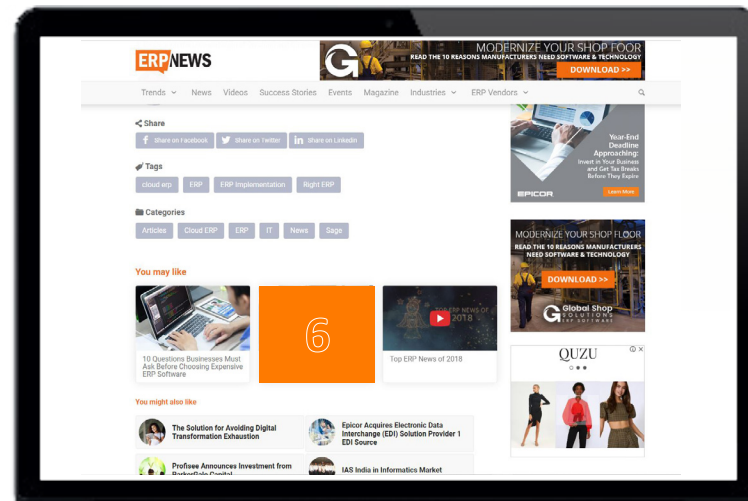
ERPNEWS

MODERNIZE YOUR SHOP FLOOR
READ THE 10 REASONS MANUFACTURERS NEED SOFTWARE & TECHNOLOGY
DOWNLOAD >>

Trends News Videos Success Stories Events Magazine Industries ERP Vendors

Share
Share on Facebook Share on Twitter Share on LinkedIn

Tags
cloud erp ERP ERP Implementation Right ERP

Categories
Articles Cloud ERP ERP IT News Sage

Year-End Deadline Approaching:
Invest in Your Business and Get Tax Breaks Before They Expire
EPICOR
Learn More

MODERNIZE YOUR SHOP FLOOR
READ THE 10 REASONS MANUFACTURERS NEED SOFTWARE & TECHNOLOGY
DOWNLOAD >>
Global Shop SOLUTIONS ERP SOFTWARE

You may like

10 Questions Businesses Must Ask Before Choosing Expensive ERP Software

6

TOP ERP NEWS OF 2018
Top ERP News of 2018

QUZU

You might also like

The Solution for Avoiding Digital Transformation Exhaustion

Epicor Acquires Electronic Data Interchange (EDI) Solution Provider 1 EDI Source

Profisee Announces Investment from ParkerGale Capital

IAS India in Informatics Market